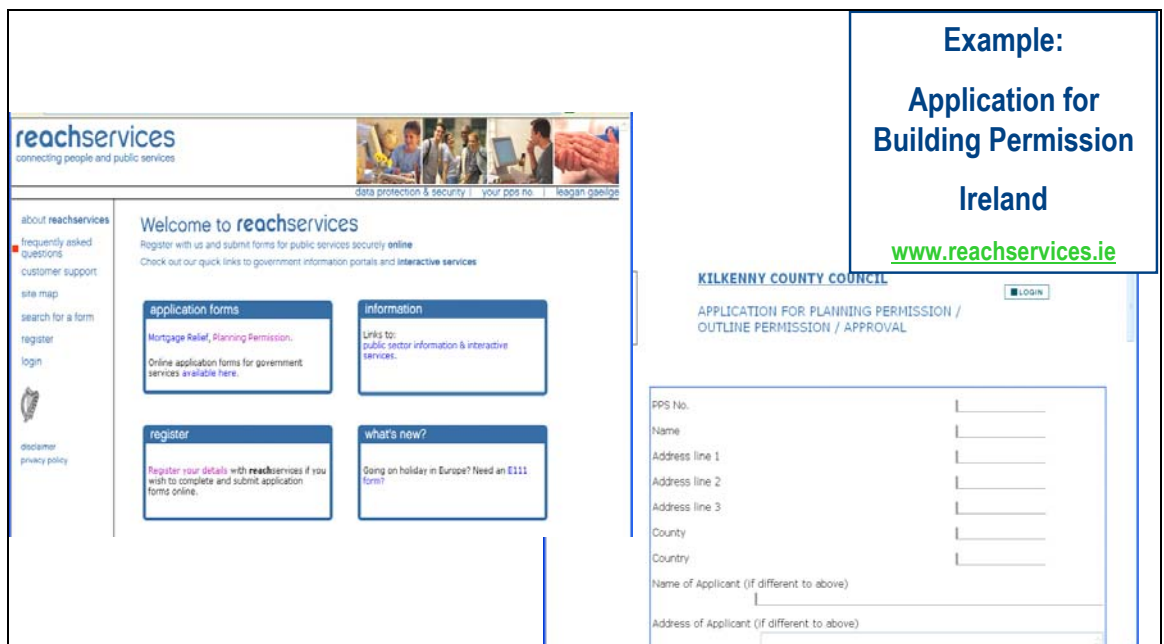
Example:

Application for Building Permission

Ireland

www.reachservices.ie

reachservices
connecting people and public services

data protection & security | your pps no. | leagan gaeilge

about reachservices
frequently asked questions
customer support
site map
search for a form
register
login

disclaimer
privacy policy

Welcome to reachservices
Register with us and submit forms for public services securely online
Check out our quick links to government information portals and interactive services

application forms
Mortgage Relief, Planning Permission.
Online application forms for government services available here.

information
Links to:
public sector information & interactive services.

register
Register your details with reachservices if you wish to complete and submit application forms online.

what's new?
Going on holiday in Europe? Need an E111 form?

KILKENNY COUNTY COUNCIL
LOGIN
APPLICATION FOR PLANNING PERMISSION / OUTLINE PERMISSION / APPROVAL

PPS No.
Name
Address line 1
Address line 2
Address line 3
County
Country
Name of Applicant (if different to above)
Address of Applicant (if different to above)